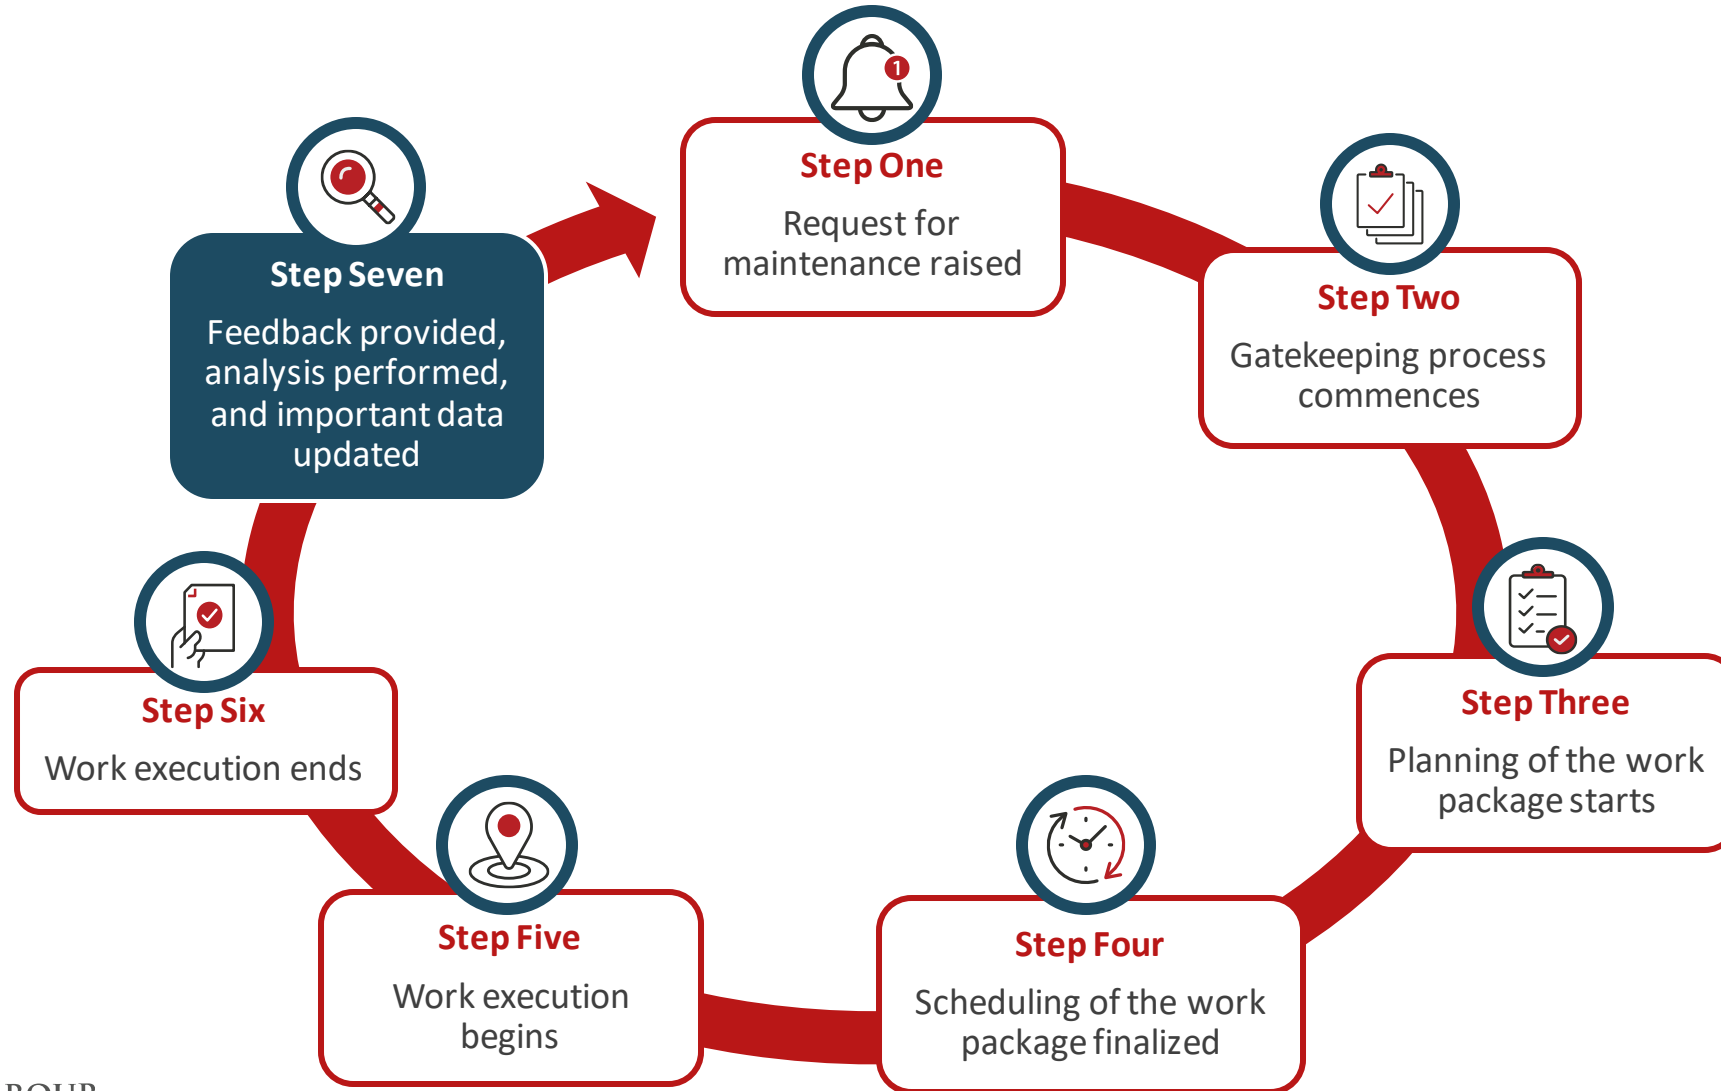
Step One
Request for maintenance raised

Step Two
Gatekeeping process commences

Step Three
Planning of the work package starts

Step Four
Scheduling of the work package finalized

Step Five
Work execution begins

Step Six
Work execution ends

Step Seven
Feedback provided, analysis performed, and important data updated